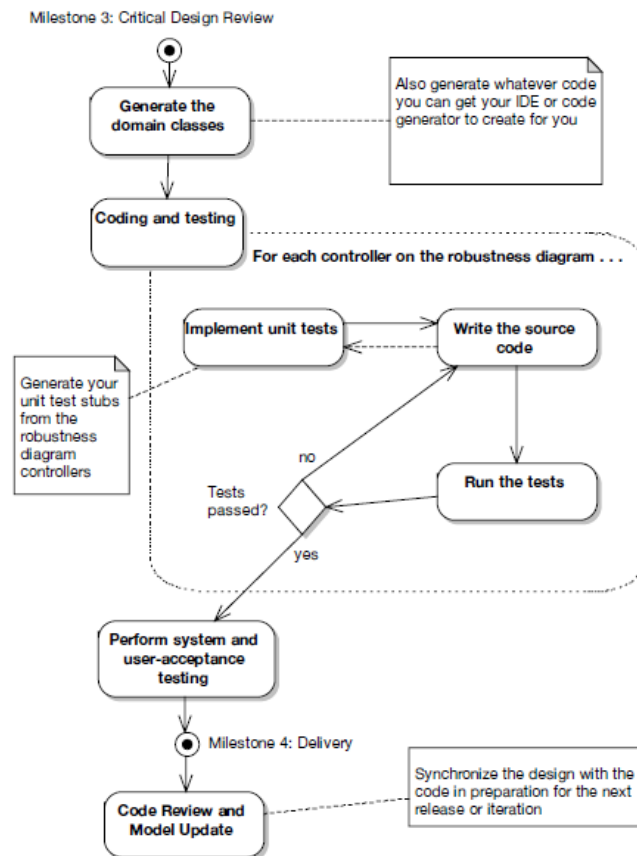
Milestone 3: Critical Design Review

Generate the domain classes

Also generate whatever code you can get your IDE or code generator to create for you

Coding and testing

For each controller on the robustness diagram . . .

Implement unit tests

Write the source code

Generate your unit test stubs from the robustness diagram controllers

no

Tests passed?

Run the tests

yes

Perform system and user-acceptance testing

Milestone 4: Delivery

Code Review and Model Update

Synchronize the design with the code in preparation for the next release or iteration